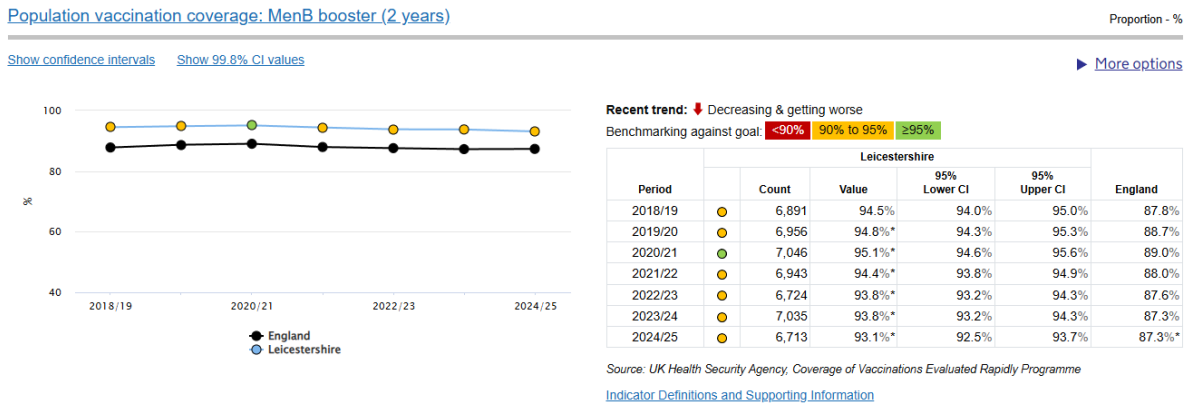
Population vaccination coverage: MenB booster (2 years)

Proportion - %

Show confidence intervals Show 99.8% CI values

More options

100
80
60
40
%
2018/19 2020/21 2022/23 2024/25

England
Leicestershire

Recent trend: Decreasing & getting worse

Benchmarking against goal: <90% 90% to 95% ≥95%

| Period | | Leicestershire Count | Value | 95% Lower CI | 95% Upper CI | England |
|---|---|---|---|---|---|---|
| 2018/19 | | 6,891 | 94.5% | 94.0% | 95.0% | 87.8% |
| 2019/20 | | 6,956 | 94.8%* | 94.3% | 95.3% | 88.7% |
| 2020/21 | | 7,046 | 95.1%* | 94.6% | 95.6% | 89.0% |
| 2021/22 | | 6,943 | 94.4%* | 93.8% | 94.9% | 88.0% |
| 2022/23 | | 6,724 | 93.8%* | 93.2% | 94.3% | 87.6% |
| 2023/24 | | 7,035 | 93.8%* | 93.2% | 94.3% | 87.3% |
| 2024/25 | | 6,713 | 93.1%* | 92.5% | 93.7% | 87.3%* |

Source: UK Health Security Agency, Coverage of Vaccinations Evaluated Rapidly Programme

Indicator Definitions and Supporting Information